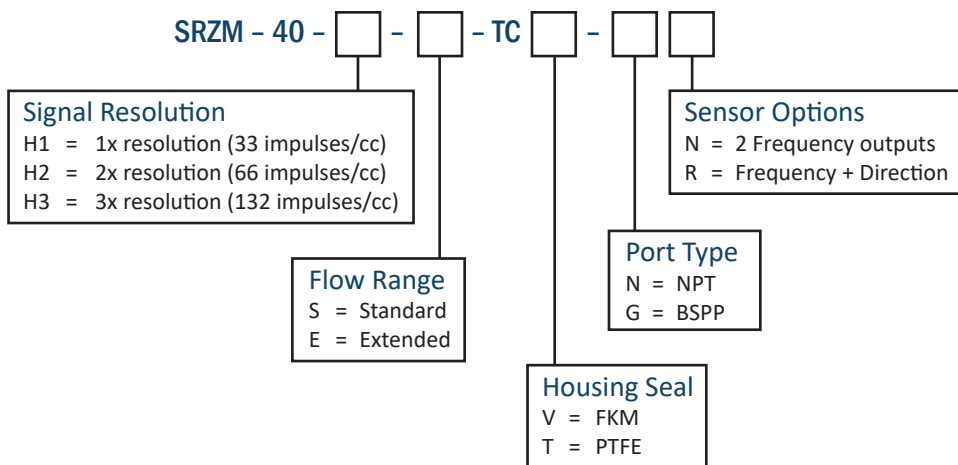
SRZM – 40 – [ ] – [ ] – TC [ ] – [ ] [ ]

Signal Resolution
H1 = 1x resolution (33 impulses/cc)
H2 = 2x resolution (66 impulses/cc)
H3 = 3x resolution (132 impulses/cc)

Sensor Options
N = 2 Frequency outputs
R = Frequency + Direction

Port Type
N = NPT
G = BSPP

Flow Range
S = Standard
E = Extended

Housing Seal
V = FKM
T = PTFE